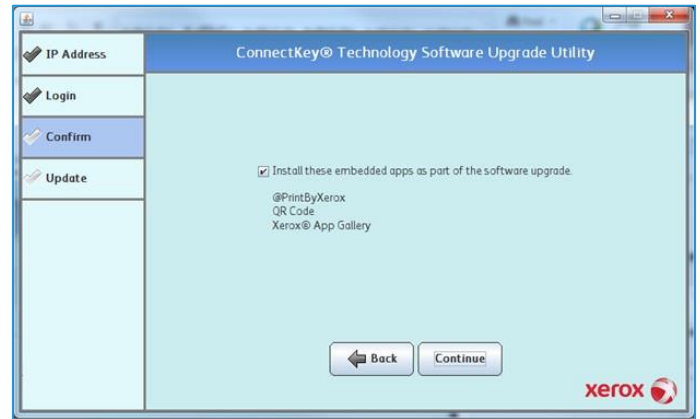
IP Address

Login

Confirm

Update

ConnectKey® Technology Software Upgrade Utility

Install these embedded apps as part of the software upgrade.

@PrintByXerox
QR Code
Xerox® App Gallery

Back

Continue

xerox